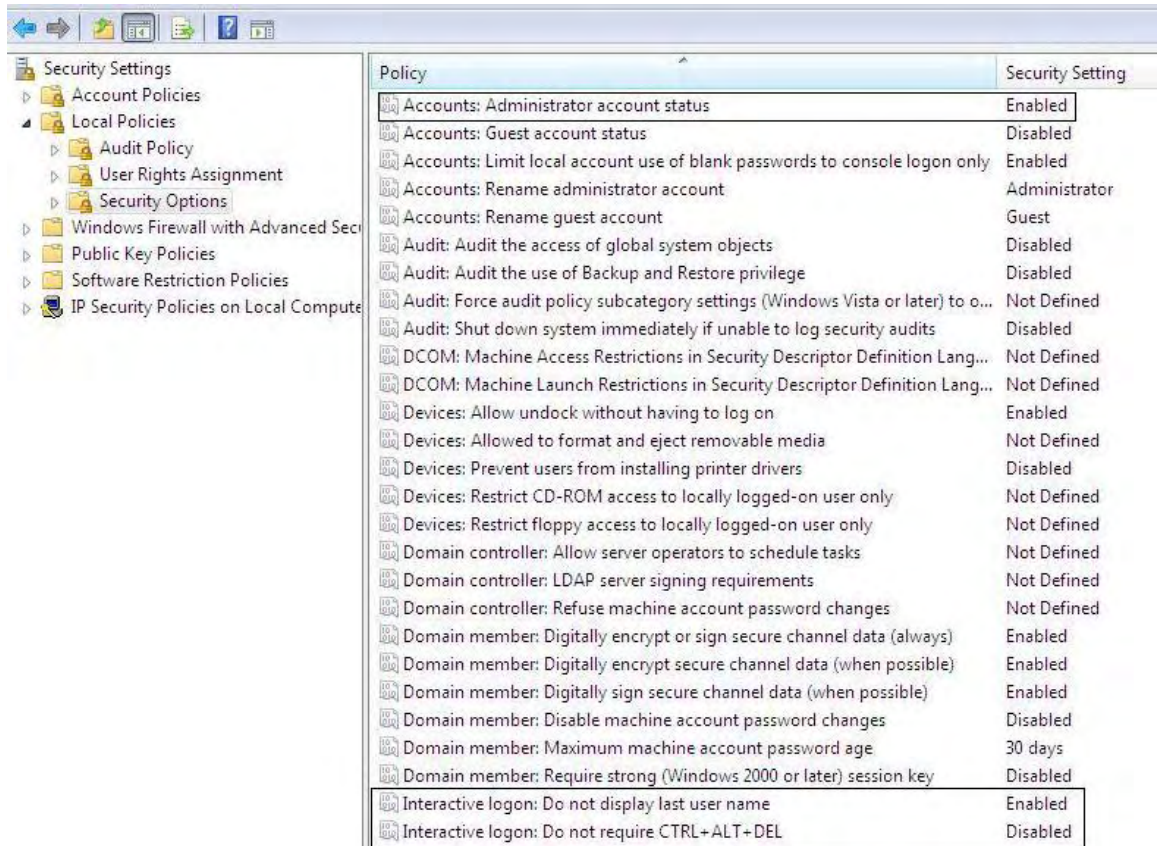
Security Settings
Account Policies
Local Policies
Audit Policy
User Rights Assignment
Security Options
Windows Firewall with Advanced Secu
Public Key Policies
Software Restriction Policies
IP Security Policies on Local Compute

| Policy | Security Setting |
|---|---|
| Accounts: Administrator account status | Enabled |
| Accounts: Guest account status | Disabled |
| Accounts: Limit local account use of blank passwords to console logon only | Enabled |
| Accounts: Rename administrator account | Administrator |
| Accounts: Rename guest account | Guest |
| Audit: Audit the access of global system objects | Disabled |
| Audit: Audit the use of Backup and Restore privilege | Disabled |
| Audit: Force audit policy subcategory settings (Windows Vista or later) to o... | Not Defined |
| Audit: Shut down system immediately if unable to log security audits | Disabled |
| DCOM: Machine Access Restrictions in Security Descriptor Definition Lang... | Not Defined |
| DCOM: Machine Launch Restrictions in Security Descriptor Definition Lang... | Not Defined |
| Devices: Allow undock without having to log on | Enabled |
| Devices: Allowed to format and eject removable media | Not Defined |
| Devices: Prevent users from installing printer drivers | Disabled |
| Devices: Restrict CD-ROM access to locally logged-on user only | Not Defined |
| Devices: Restrict floppy access to locally logged-on user only | Not Defined |
| Domain controller: Allow server operators to schedule tasks | Not Defined |
| Domain controller: LDAP server signing requirements | Not Defined |
| Domain controller: Refuse machine account password changes | Not Defined |
| Domain member: Digitally encrypt or sign secure channel data (always) | Enabled |
| Domain member: Digitally encrypt secure channel data (when possible) | Enabled |
| Domain member: Digitally sign secure channel data (when possible) | Enabled |
| Domain member: Disable machine account password changes | Disabled |
| Domain member: Maximum machine account password age | 30 days |
| Domain member: Require strong (Windows 2000 or later) session key | Disabled |
| Interactive logon: Do not display last user name | Enabled |
| Interactive logon: Do not require CTRL+ALT+DEL | Disabled |